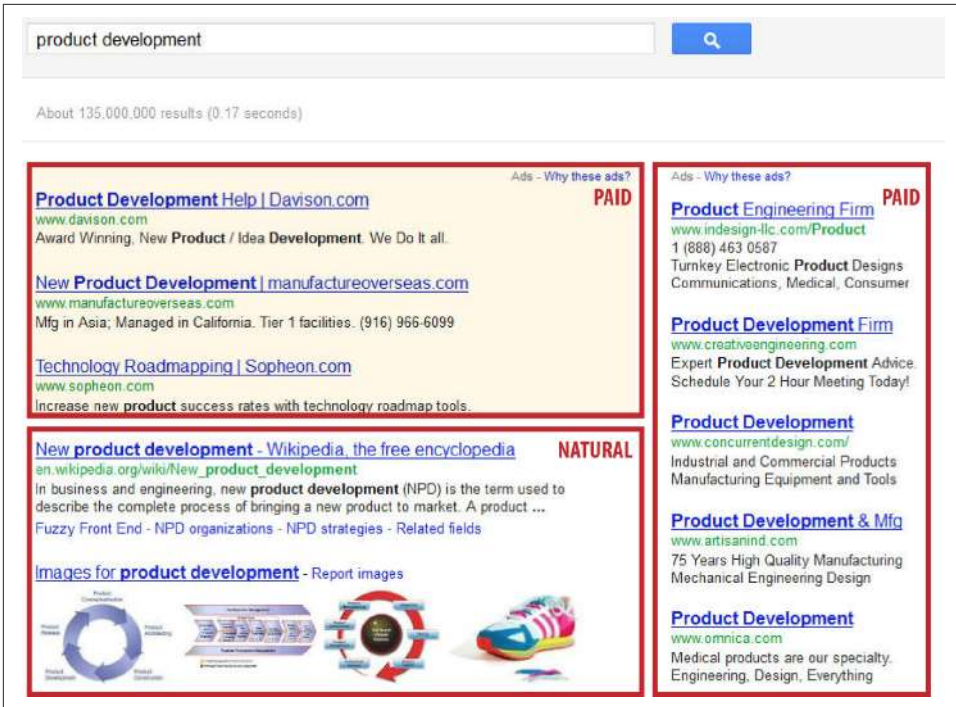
product development

About 135,000,000 results (0.17 seconds)

Ads - Why these ads?

PAID

Product Development Help | Davison.com
www.davison.com
Award Winning, New Product / Idea Development. We Do It all.

New Product Development | manufactureoverseas.com
www.manufactureoverseas.com
Mfg in Asia; Managed in California. Tier 1 facilities. (916) 966-6099

Technology Roadmapping | Sopheon.com
www.sopheon.com
Increase new product success rates with technology roadmap tools.

NATURAL

New product development - Wikipedia, the free encyclopedia
en.wikipedia.org/wiki/New_product_development
In business and engineering, new product development (NPD) is the term used to describe the complete process of bringing a new product to market. A product ...
Fuzzy Front End - NPD organizations - NPD strategies - Related fields

Images for product development - Report images

Ads - Why these ads?

PAID

Product Engineering Firm
www.indesign-llc.com/Product
1 (888) 463 0587
Turnkey Electronic Product Designs
Communications, Medical, Consumer

Product Development Firm
www.creativeengineering.com
Expert Product Development Advice.
Schedule Your 2 Hour Meeting Today!

Product Development
www.concurrentdesign.com/
Industrial and Commercial Products
Manufacturing Equipment and Tools

Product Development & Mfg
www.artisanind.com
75 Years High Quality Manufacturing
Mechanical Engineering Design

Product Development
www.omnica.com
Medical products are our specialty.
Engineering, Design, Everything